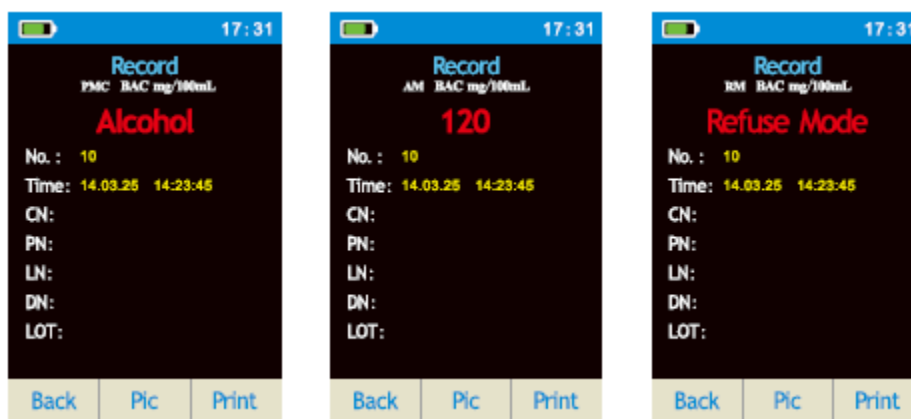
17:31

Record
PMC BAC mg/100mL
Alcohol
No. : 10
Time: 14.03.25 14:23:45
CN:
PN:
LN:
DN:
LOT:
Back Pic Print

17:31

Record
AM BAC mg/100mL
120
No. : 10
Time: 14.03.25 14:23:45
CN:
PN:
LN:
DN:
LOT:
Back Pic Print

17:3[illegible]

Record
RM BAC mg/100mL
Refuse Mode
No. : 10
Time: 14.03.25 14:23:45
CN:
PN:
LN:
DN:
LOT:
Back Pic Print